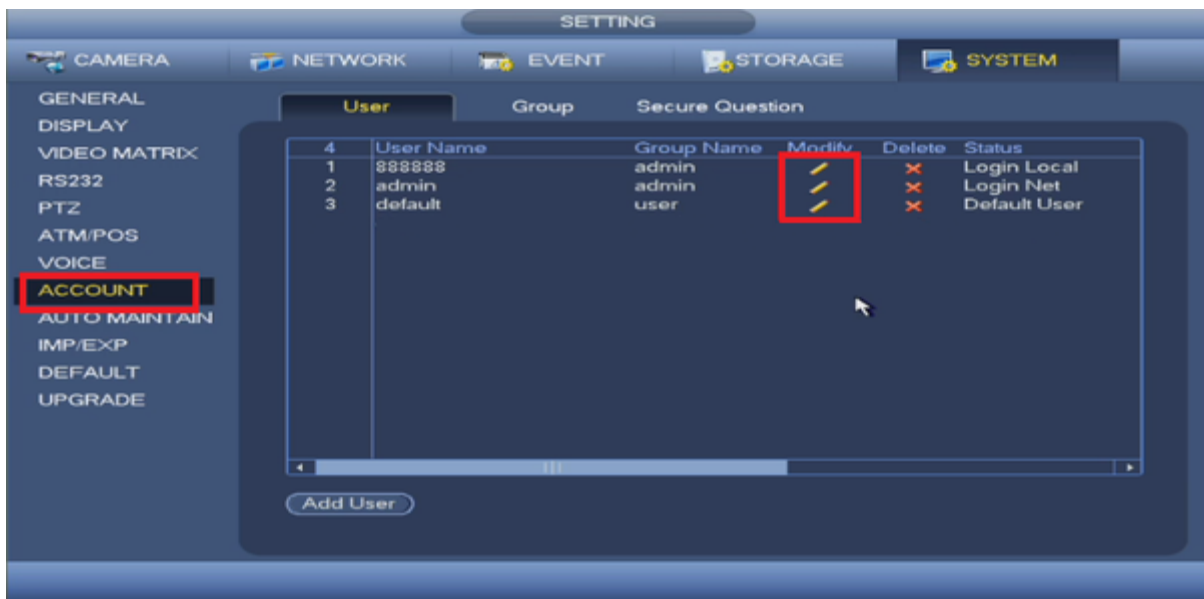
SETTING

CAMERA NETWORK EVENT STORAGE SYSTEM

GENERAL
DISPLAY
VIDEO MATRIX
RS232
PTZ
ATM/POS
VOICE
ACCOUNT
AUTO MAINTAIN
IMP/EXP
DEFAULT
UPGRADE

User Group Secure Question

| 4 | User Name | Group Name | Modify | Delete | Status |
|---|---|---|---|---|---|
| 1 | 888888 | admin | | | Login Local |
| 2 | admin | admin | | | Login Net |
| 3 | default | user | | | Default User |

Add User